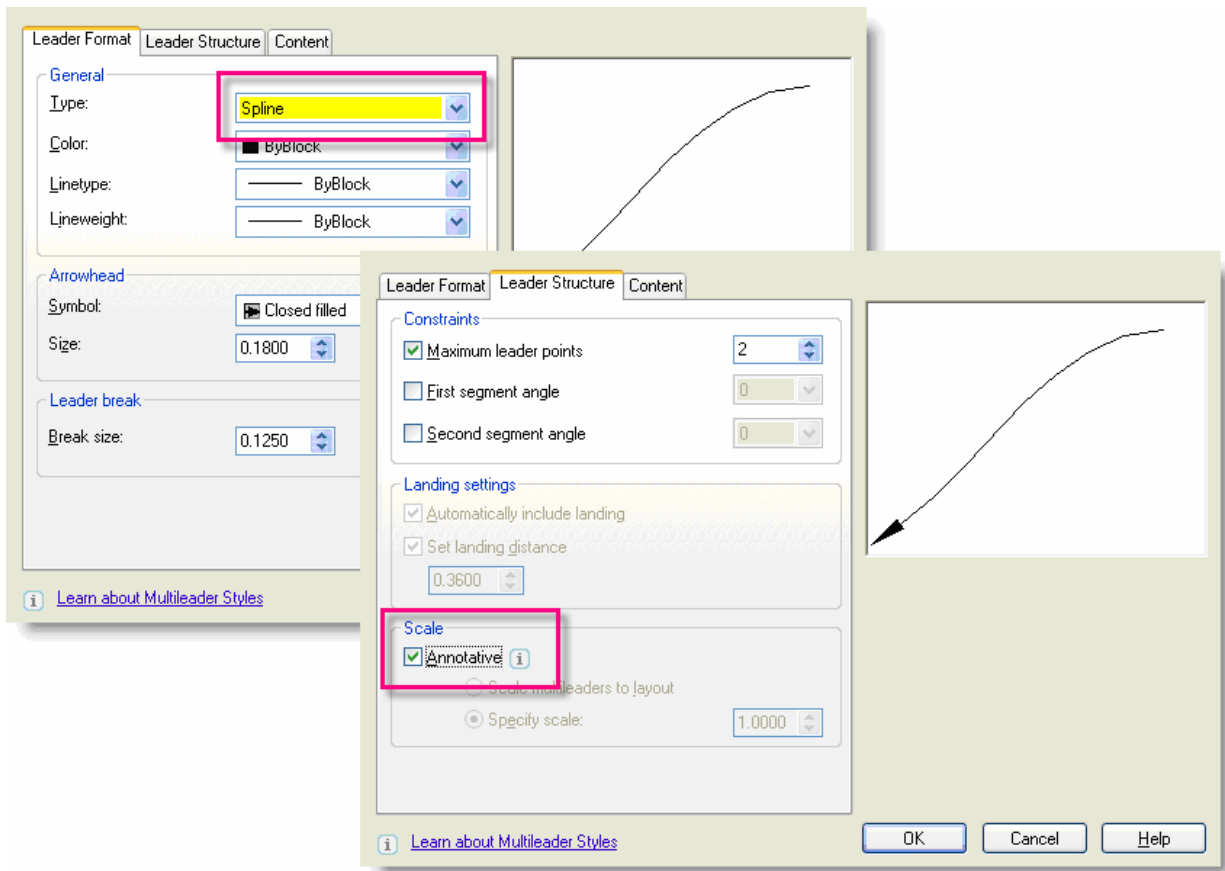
Leader Format | Leader Structure | Content

General
Type: Spline
Color: ByBlock
Linetype: ByBlock
Lineweight: ByBlock

Arrowhead
Symbol: Closed filled
Size: 0.1800

Leader break
Break size: 0.1250

Learn about Multileader Styles

Leader Format | Leader Structure | Content

Constraints
Maximum leader points 2
First segment angle 0
Second segment angle 0

Landing settings
Automatically include landing
Set landing distance
0.3600

Scale
Annotative
Scale multileaders to layout
Specify scale: 1.0000

Learn about Multileader Styles

OK
Cancel
Help